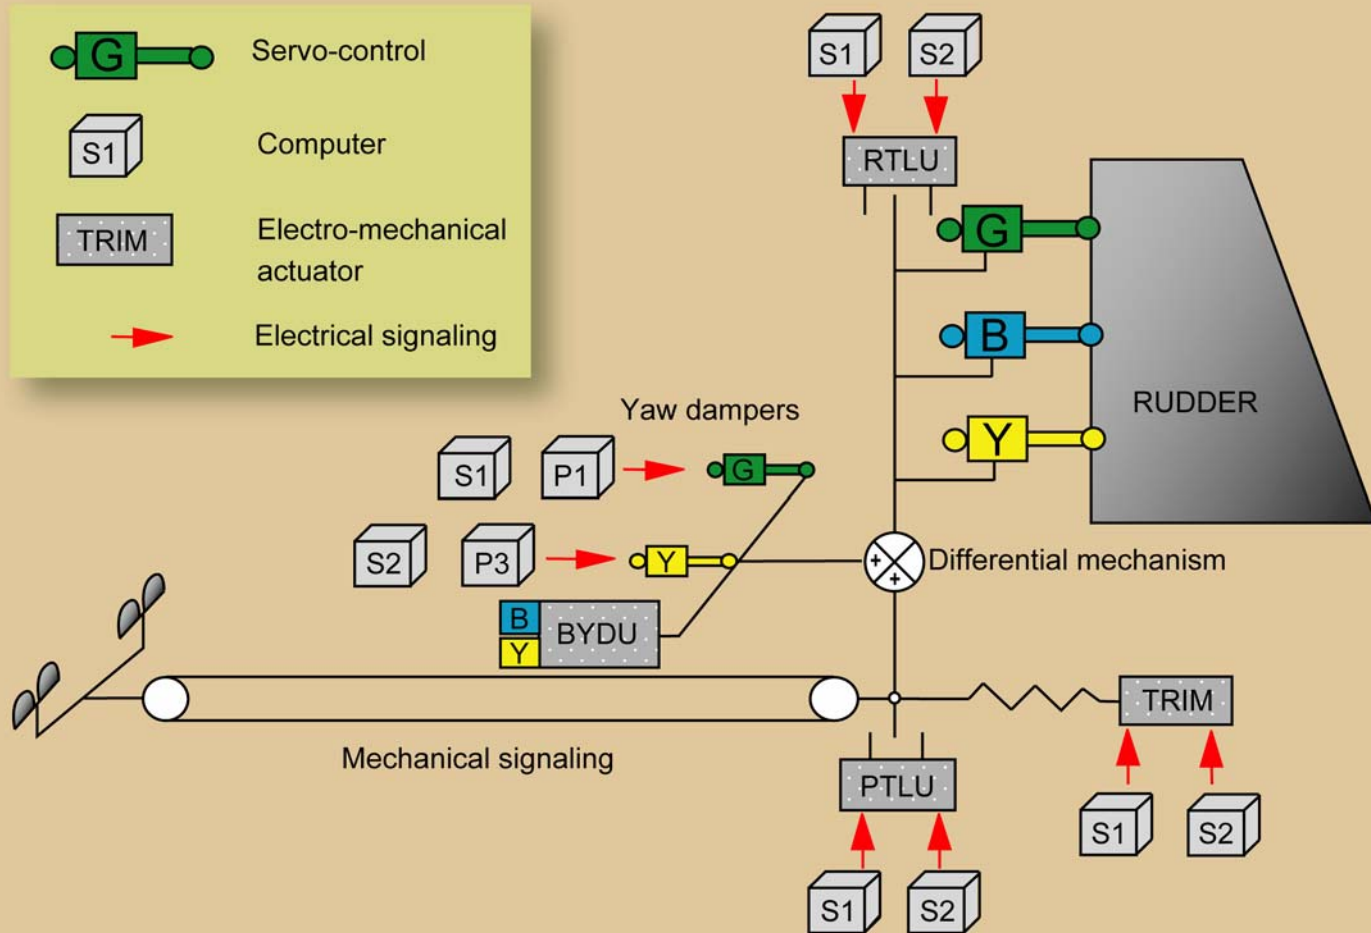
G Servo-control

S1 Computer

TRIM Electro-mechanical actuator

Electrical signaling

S1 S2

RTLU

G

B

Y

RUDDER

Yaw dampers

S1 P1 G

S2 P3 Y

Differential mechanism

B Y BYDU

TRIM

S1 S2

Mechanical signaling

PTLU

S1 S2